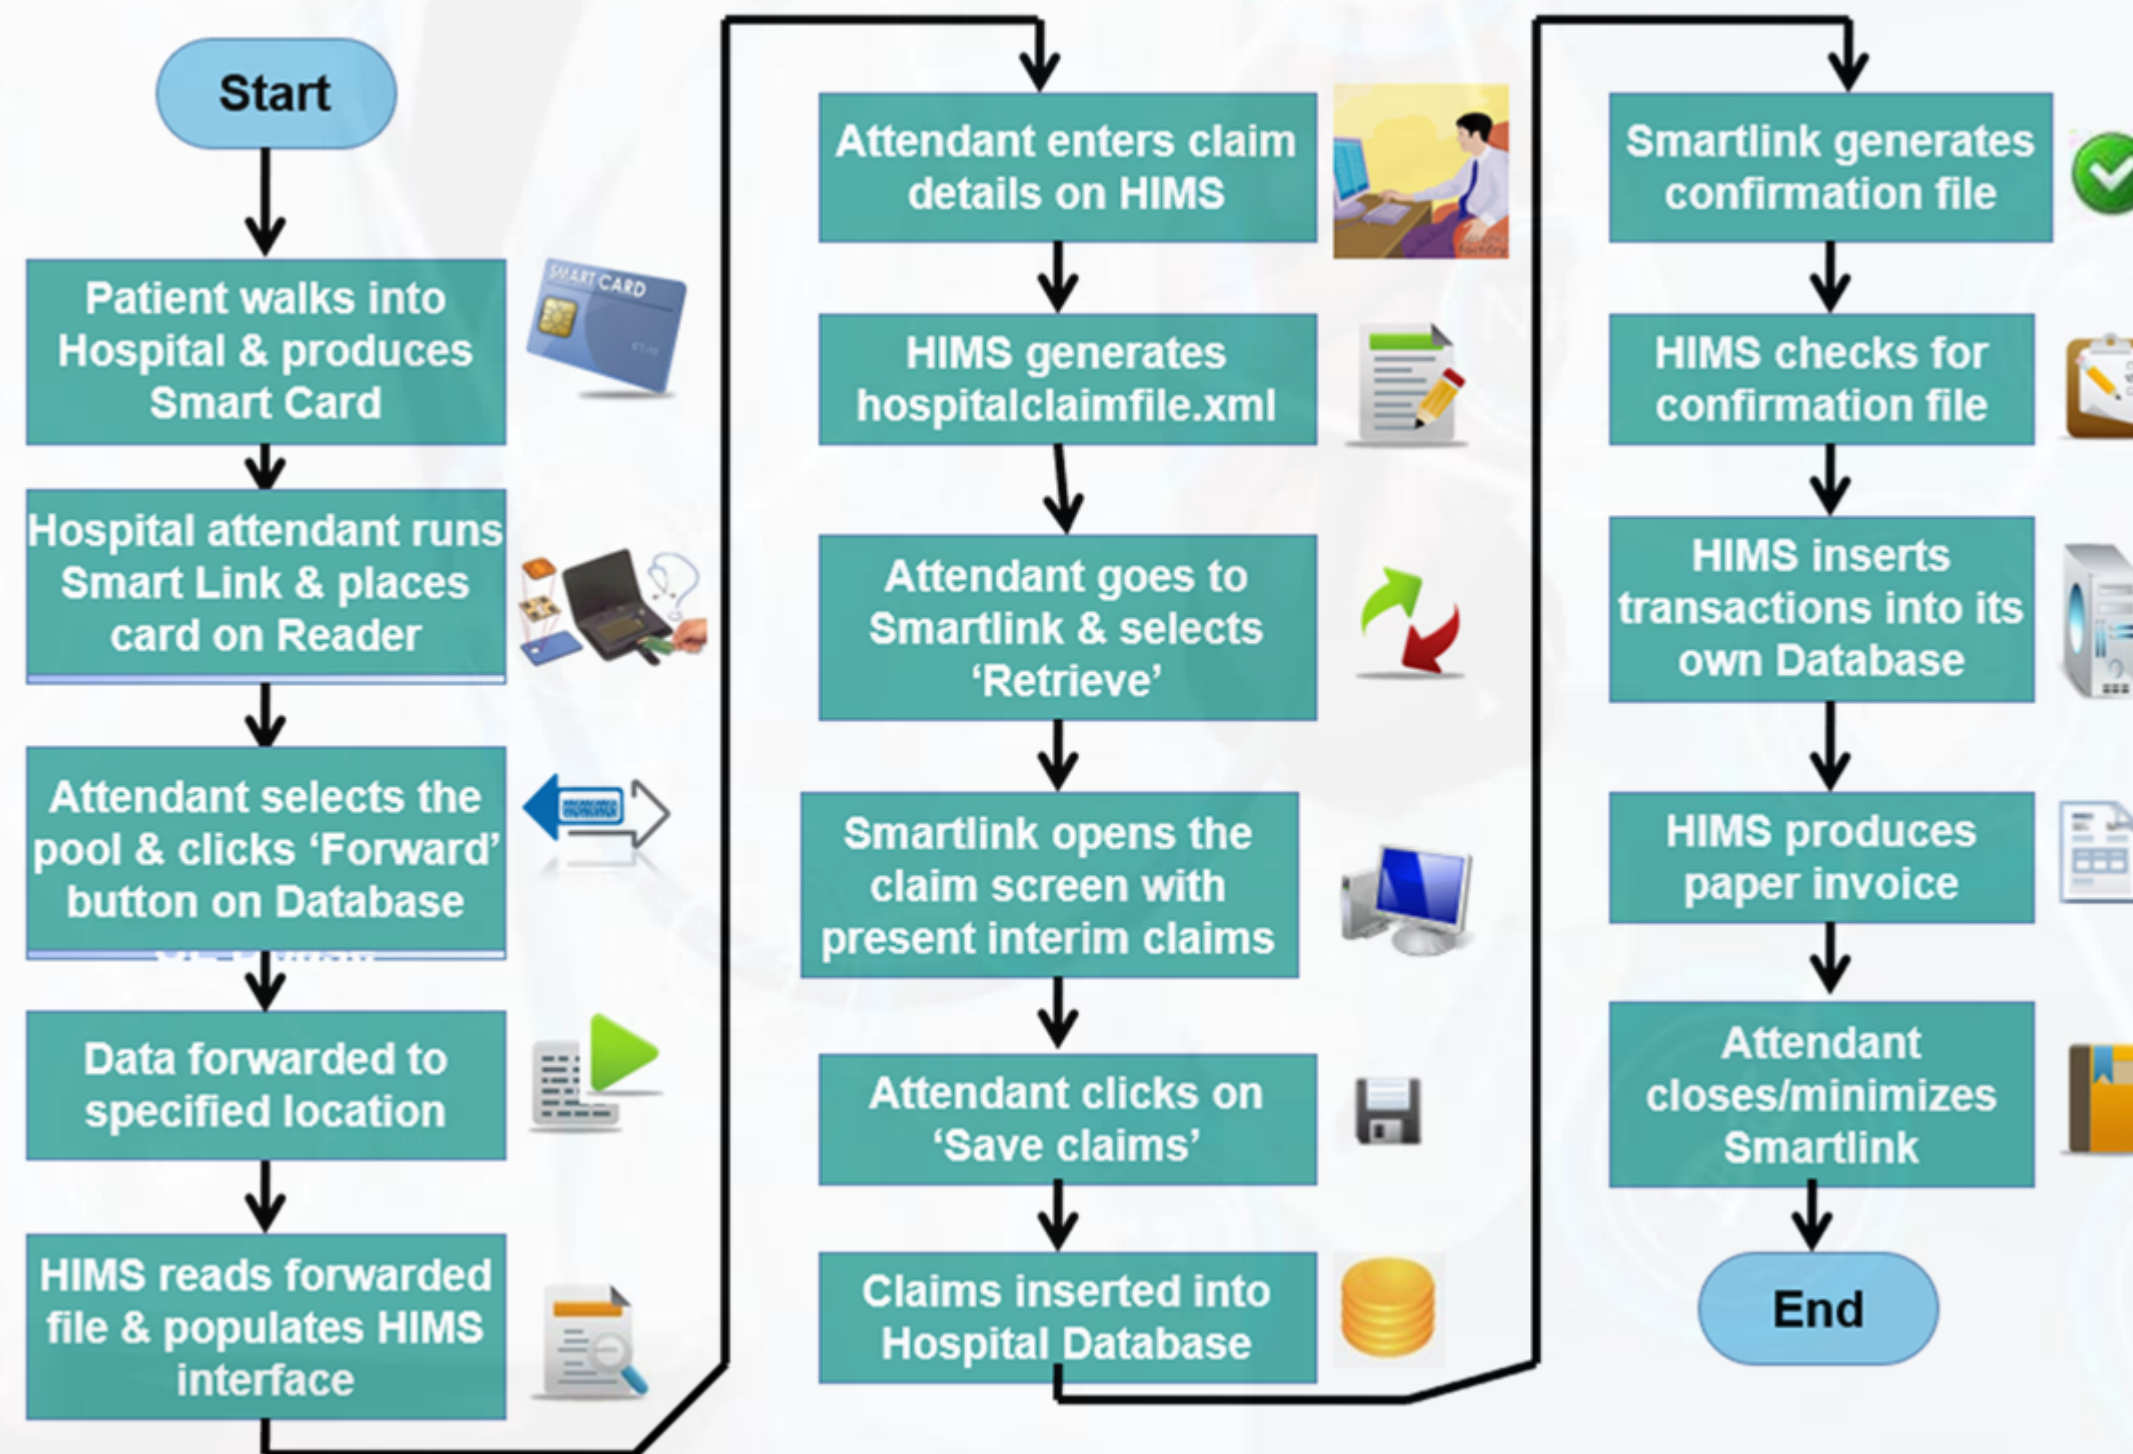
Start

Patient walks into Hospital & produces Smart Card

SMART CARD

Hospital attendant runs Smart Link & places card on Reader

Attendant selects the pool & clicks 'Forward' button on Database

Data forwarded to specified location

HIMS reads forwarded file & populates HIMS interface

Attendant enters claim details on HIMS

HIMS generates hospitalclaimfile.xml

Attendant goes to Smartlink & selects 'Retrieve'

Smartlink opens the claim screen with present interim claims

Attendant clicks on 'Save claims'

Claims inserted into Hospital Database

Smartlink generates confirmation file

HIMS checks for confirmation file

HIMS inserts transactions into its own Database

HIMS produces paper invoice

Attendant closes/minimizes Smartlink

End